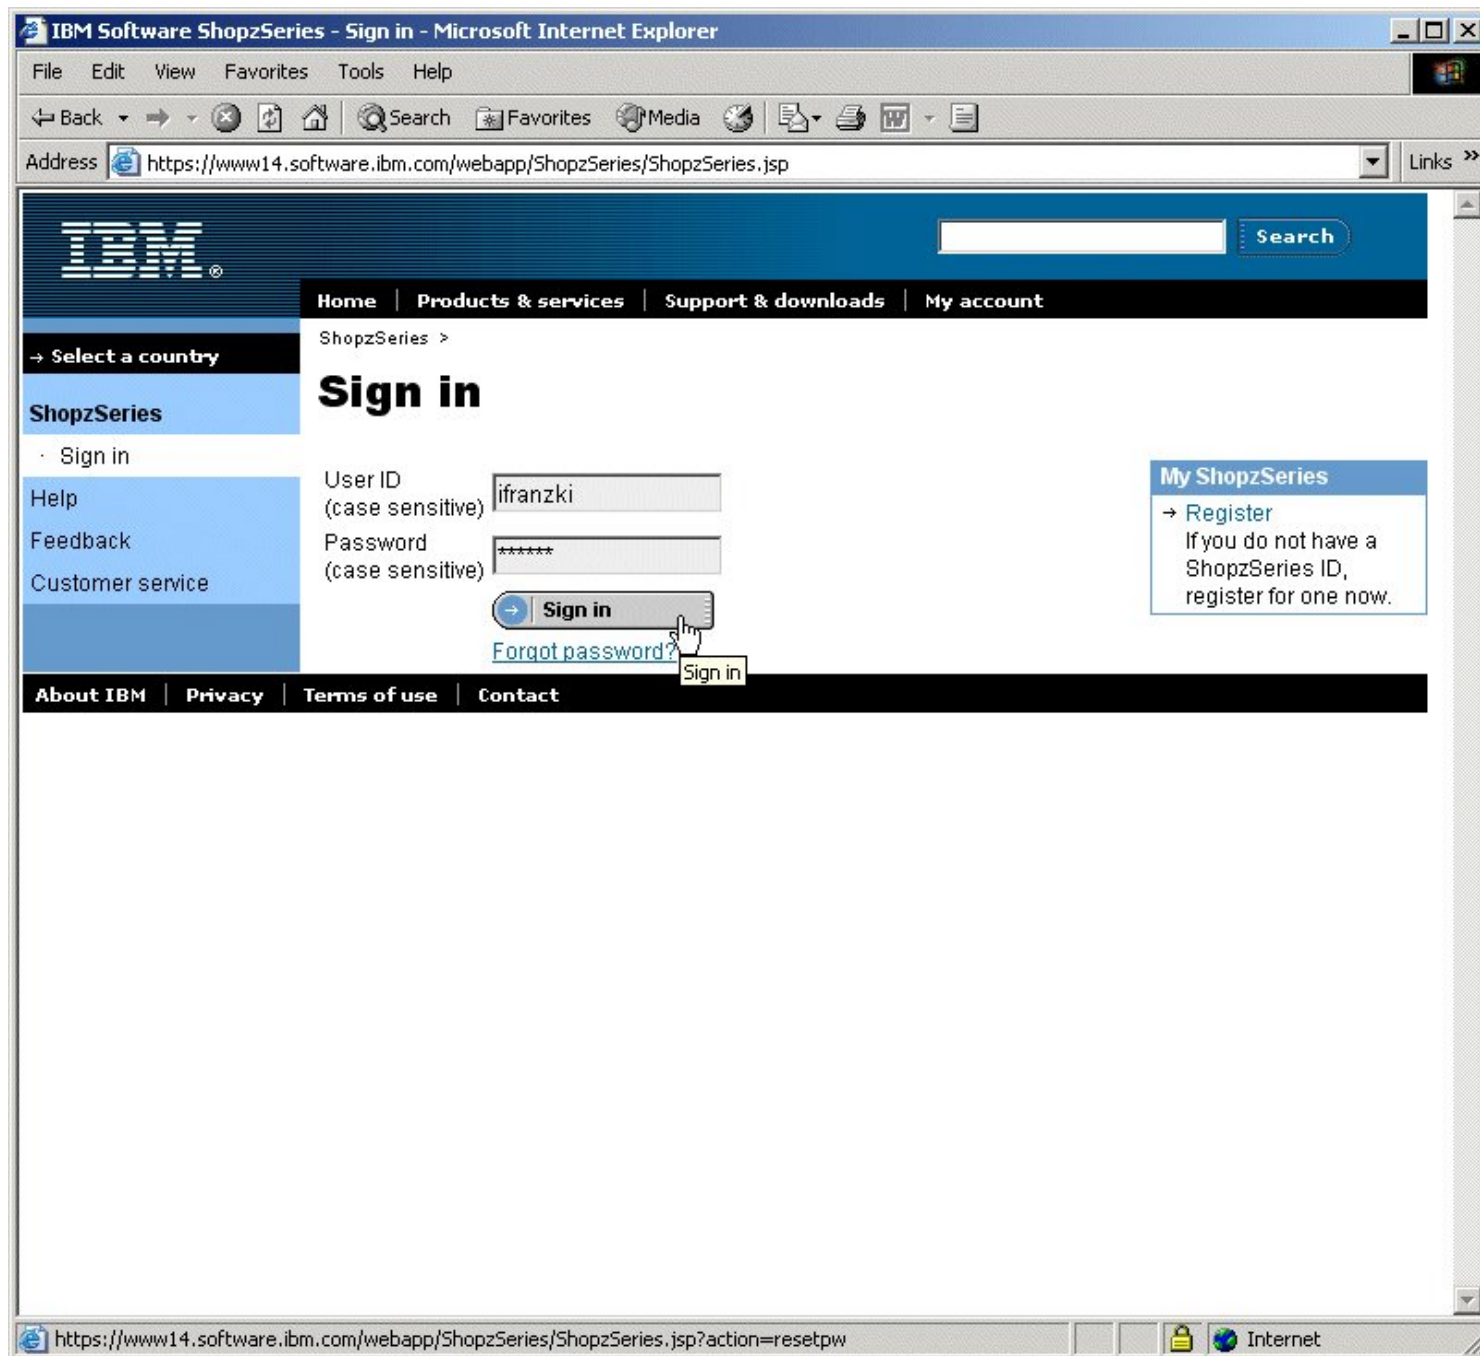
IBM Software ShopzSeries - Sign in - Microsoft Internet Explorer

File Edit View Favorites Tools Help

Back Search Favorites Media

Address https://www14.software.ibm.com/webapp/ShopzSeries/ShopzSeries.jsp Links

IBM

Search

Home | Products & services | Support & downloads | My account

→ Select a country

ShopzSeries

· Sign in

Help

Feedback

Customer service

ShopzSeries >

Sign in

User ID (case sensitive) ifranzki

Password (case sensitive) ******

Sign in

Forgot password?

Sign in

My ShopzSeries

→ Register

If you do not have a ShopzSeries ID, register for one now.

About IBM | Privacy | Terms of use | Contact

https://www14.software.ibm.com/webapp/ShopzSeries/ShopzSeries.jsp?action=resetpw

Internet